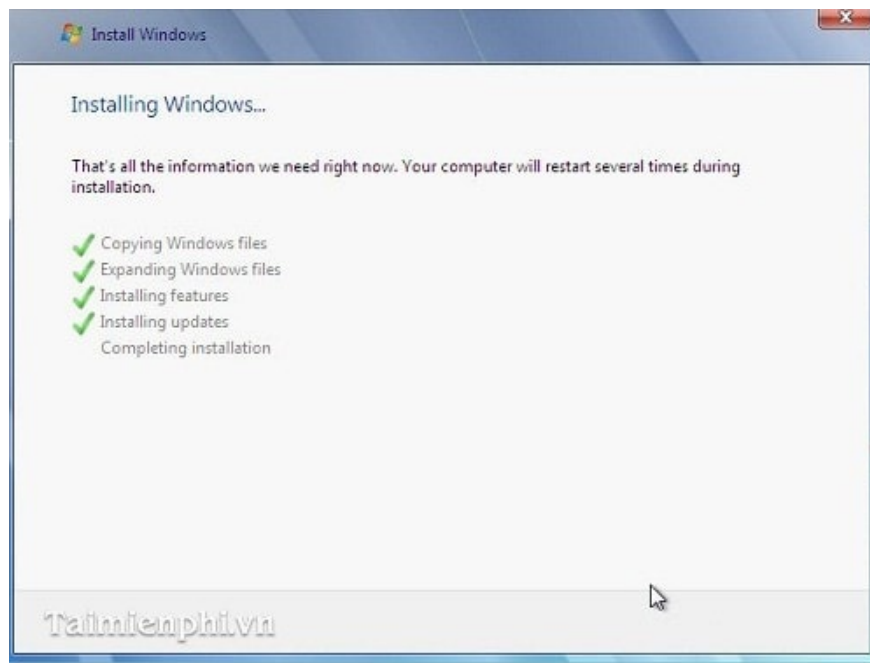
Install Windows

Installing Windows...

That's all the information we need right now. Your computer will restart several times during installation.

Copying Windows files
Expanding Windows files
Installing features
Installing updates
Completing installation

Taimienphi.vn